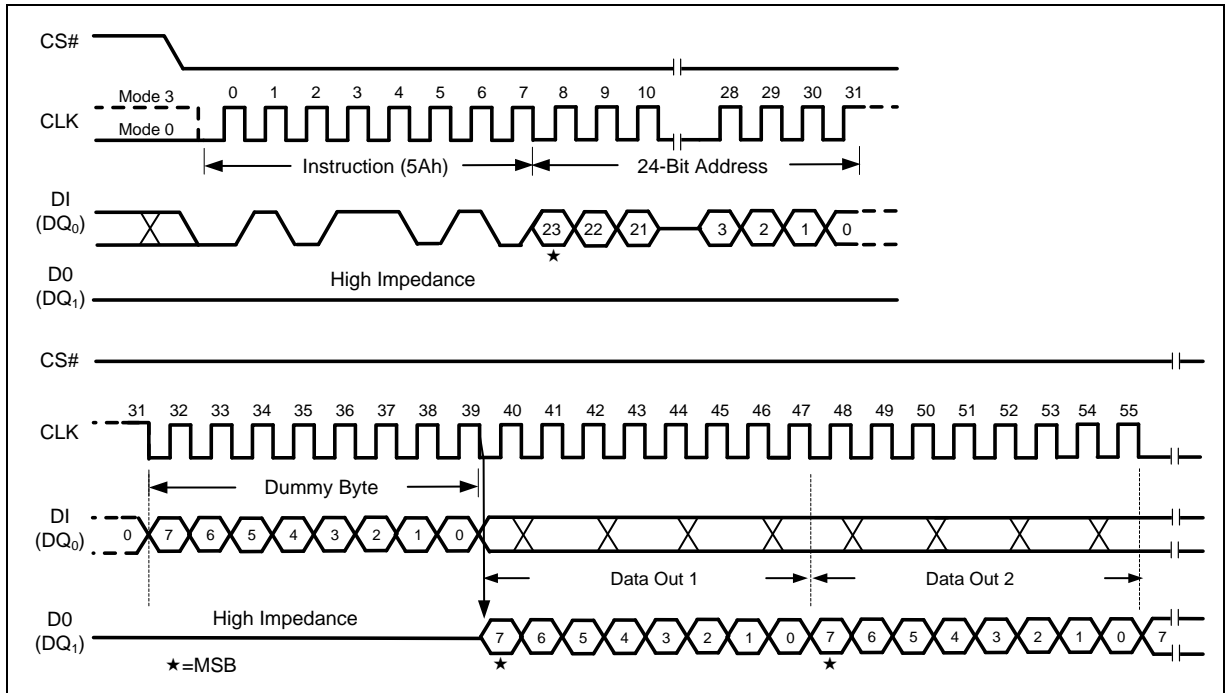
CS#

Mode 3
CLK
Mode 0

0 1 2 3 4 5 6 7 8 9 10 28 29 30 31

Instruction (5Ah)

24-Bit Address

DI
($DQ_0$)

23 22 21 3 2 1 0

★

D0
($DQ_1$)

High Impedance

CS#

CLK

31 32 33 34 35 36 37 38 39 40 41 42 43 44 45 46 47 48 49 50 51 52 53 54 55

Dummy Byte

DI
($DQ_0$)

0 7 6 5 4 3 2 1 0

Data Out 1

Data Out 2

D0
($DQ_1$)

High Impedance

7 6 5 4 3 2 1 0 7 6 5 4 3 2 1 0 7

★ ★

★=MSB